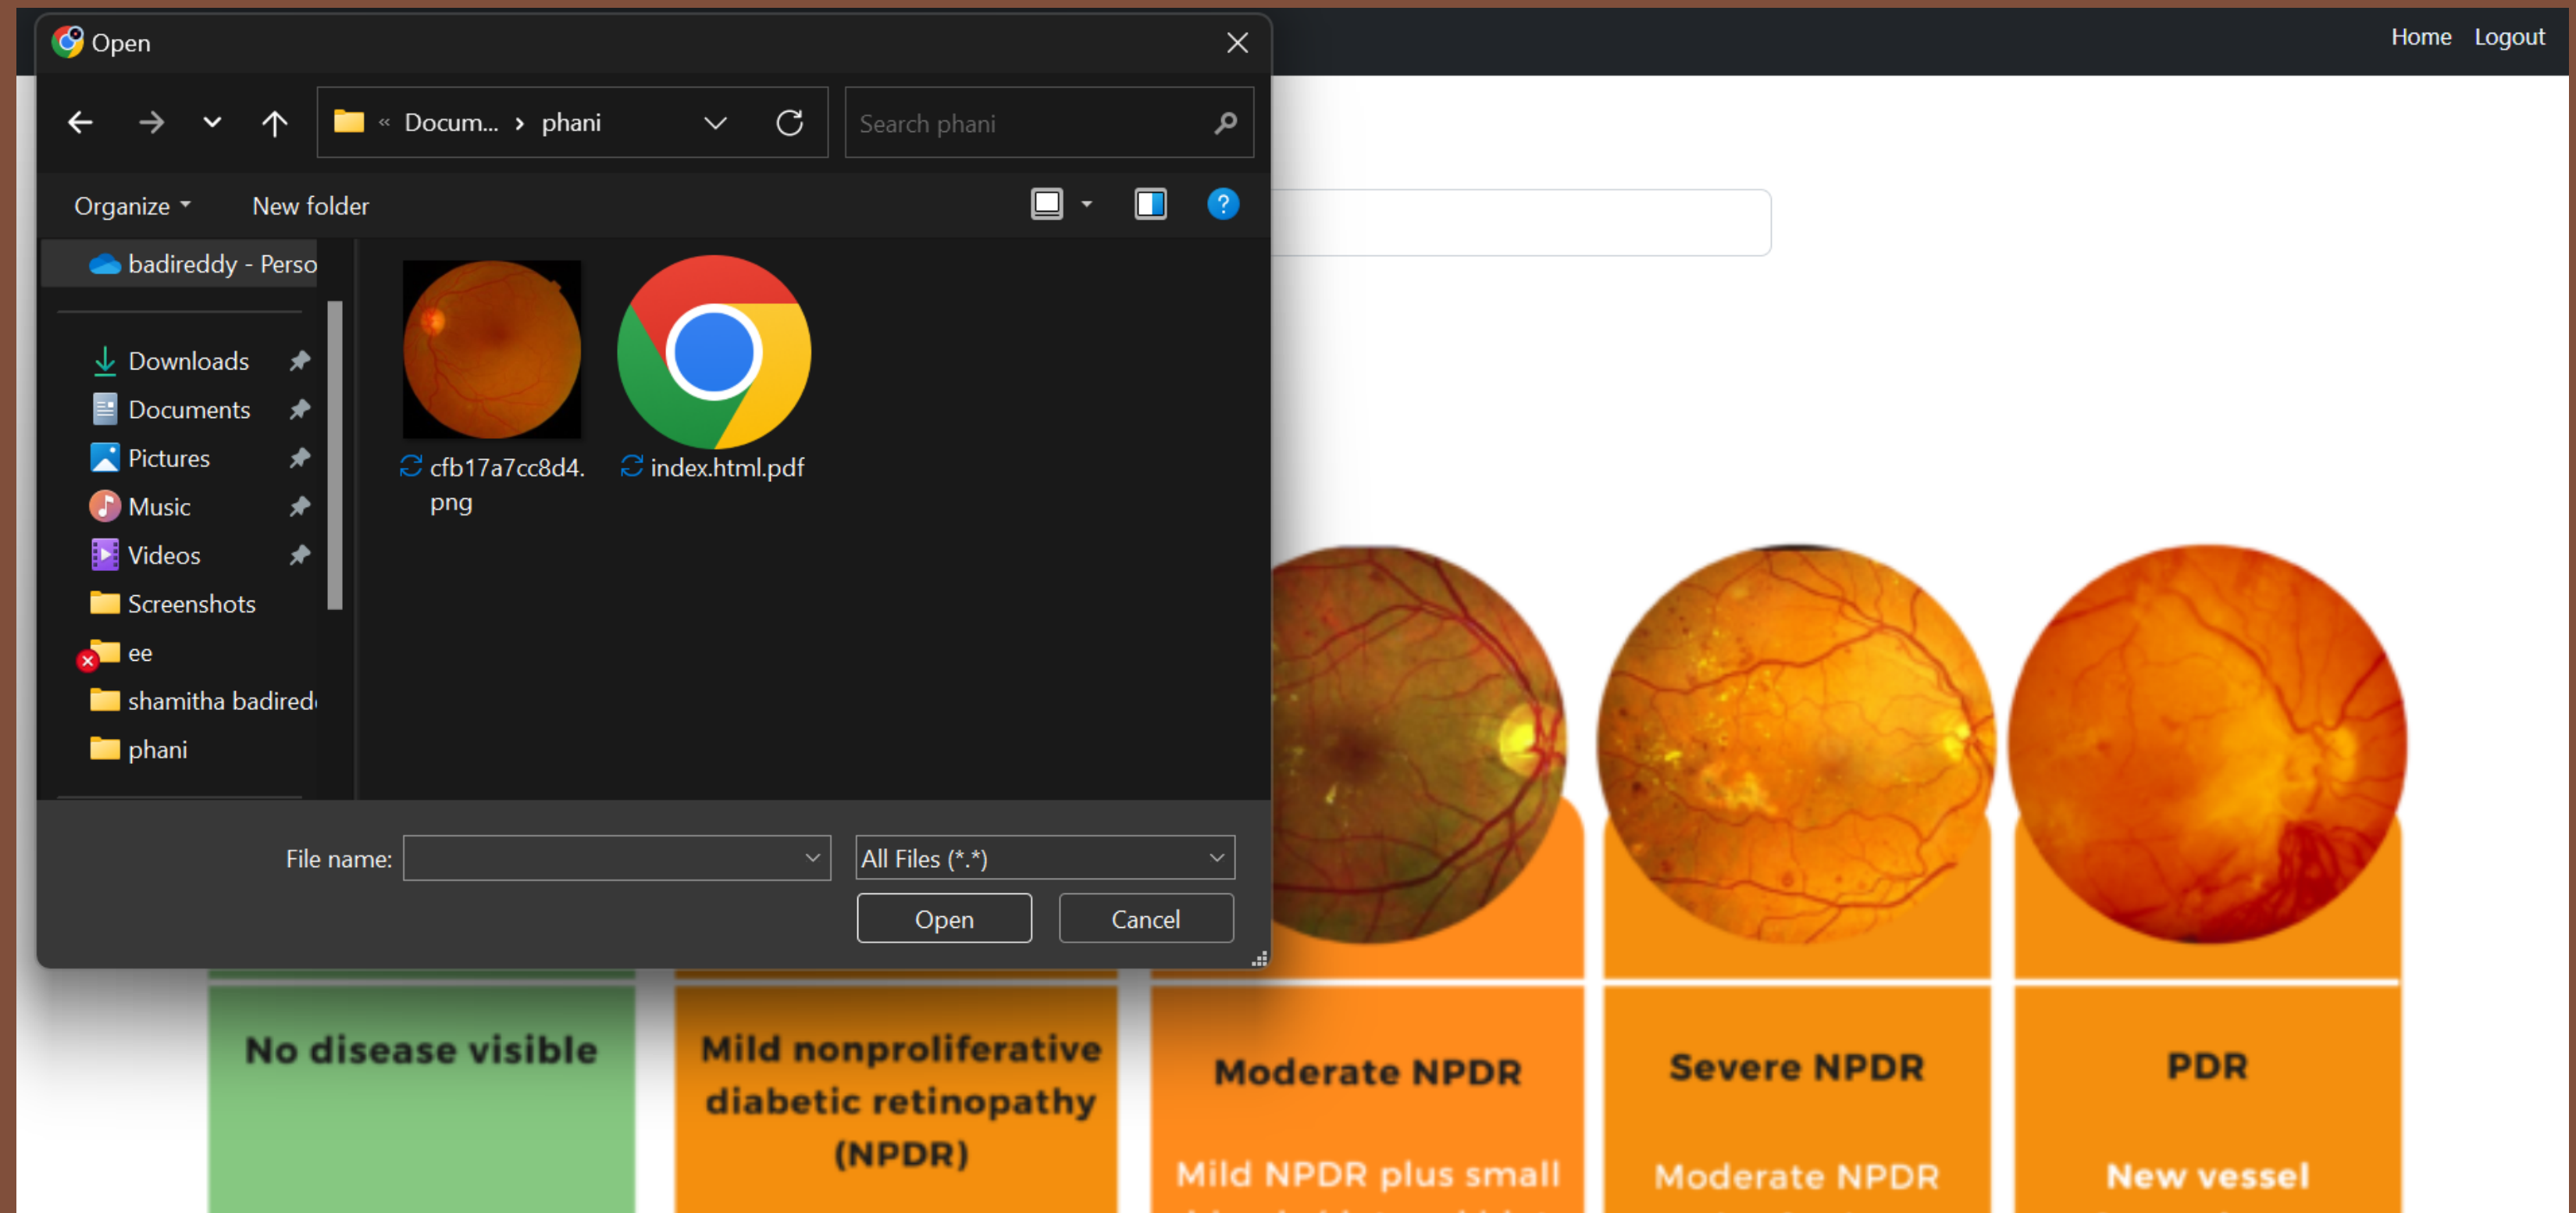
Open

« Docum... › phani

Search phani

Organize

New folder

badireddy - Perso

Downloads

Documents

Pictures

Music

Videos

Screenshots

ee

shamitha badired

phani

cfb17a7cc8d4.png

index.html.pdf

File name:

All Files (*.*)

Open

Cancel

Home Logout

No disease visible

Mild nonproliferative diabetic retinopathy (NPDR)

Moderate NPDR

Mild NPDR plus small

Severe NPDR

Moderate NPDR

PDR

New vessel